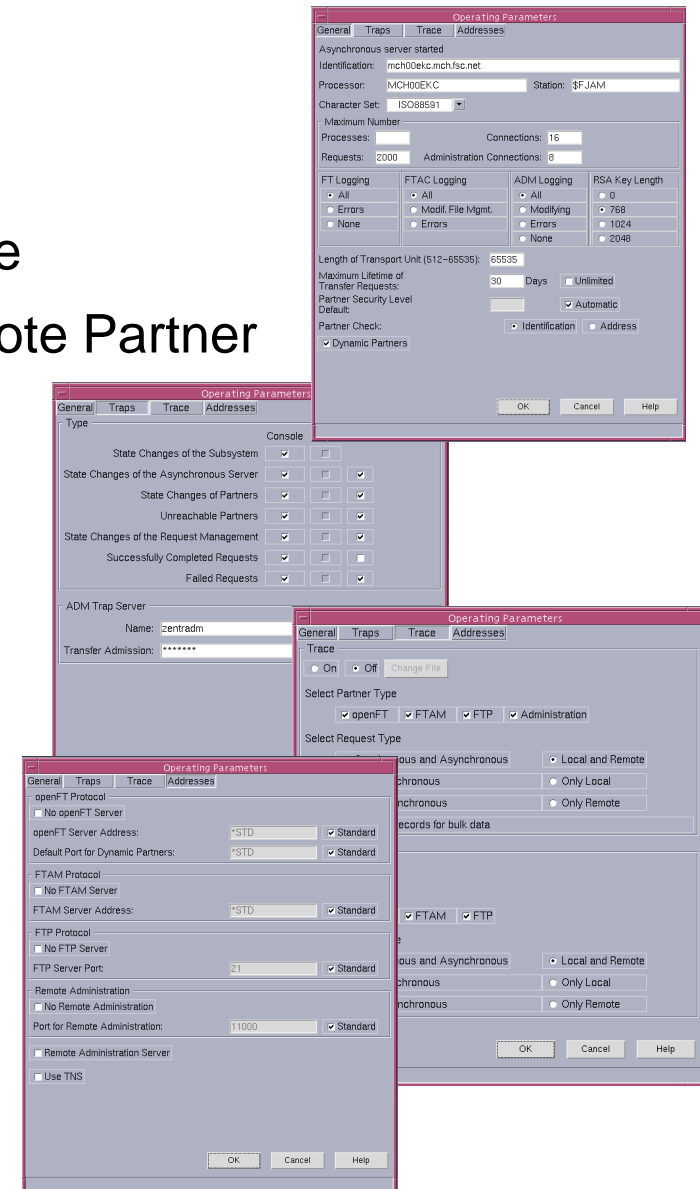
e

ote Partner

Operating Parameters
General Traps Trace Addresses
Asynchronous server started
Identification: mch00ekc.mch.fsc.net
Processor: MCH00EKC Station: $FJAM
Character Set: ISO88591
Maximum Number
Processes: Connections: 16
Requests: 2000 Administration Connections: 8

| FT Logging | FTAC Logging | ADM Logging | RSA Key Length |
|---|---|---|---|
| All | All | All | 0 |
| Errors | Modif. File Mgmt. | Modifying | 768 |
| None | Errors | Errors | 1024 |
| | | None | 2048 |

Length of Transport Unit (512–65535): 65535
Maximum Lifetime of Transfer Requests: 30 Days Unlimited
Partner Security Level Default: Automatic
Partner Check: Identification Address
Dynamic Partners
OK Cancel Help

Operating Parameters
General Traps Trace Addresses
Type
Console
State Changes of the Subsystem
State Changes of the Asynchronous Server
State Changes of Partners
Unreachable Partners
State Changes of the Request Management
Successfully Completed Requests
Failed Requests
ADM Trap Server
Name: zentradm
Transfer Admission: *******

Operating Parameters
General Traps Trace Addresses
Trace
On Off Change File
Select Partner Type
openFT FTAM FTP Administration
Select Request Type
ous and Asynchronous Local and Remote
chronous Only Local
nchronous Only Remote
ecords for bulk data
FTAM FTP
e
ous and Asynchronous Local and Remote
chronous Only Local
nchronous Only Remote
OK Cancel Help

Operating Parameters
General Traps Trace Addresses
openFT Protocol
No openFT Server
openFT Server Address: *STD Standard
Default Port for Dynamic Partners: *STD Standard
FTAM Protocol
No FTAM Server
FTAM Server Address: *STD Standard
FTP Protocol
No FTP Server
FTP Server Port: 21 Standard
Remote Administration
No Remote Administration
Port for Remote Administration: 11000 Standard
Remote Administration Server
Use TNS
OK Cancel Help